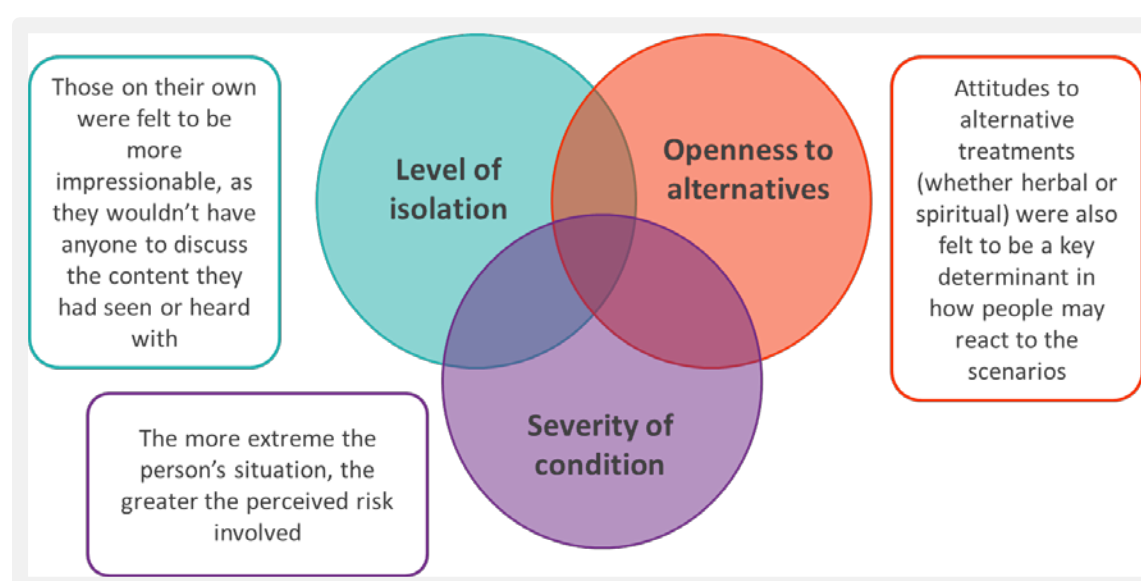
Those on their own were felt to be more impressionable, as they wouldn't have anyone to discuss the content they had seen or heard with

Level of isolation

Openness to alternatives

Attitudes to alternative treatments (whether herbal or spiritual) were also felt to be a key determinant in how people may react to the scenarios

Severity of condition

The more extreme the person's situation, the greater the perceived risk involved